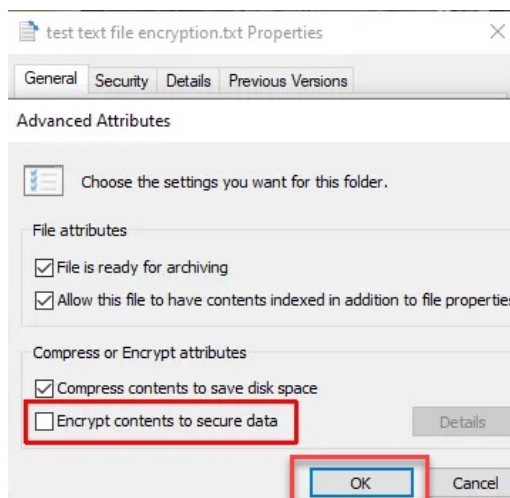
test text file encryption.txt Properties

General Security Details Previous Versions

Advanced Attributes

Choose the settings you want for this folder.

File attributes

File is ready for archiving

Allow this file to have contents indexed in addition to file properties

Compress or Encrypt attributes

Compress contents to save disk space

Encrypt contents to secure data

Details

OK

Cancel